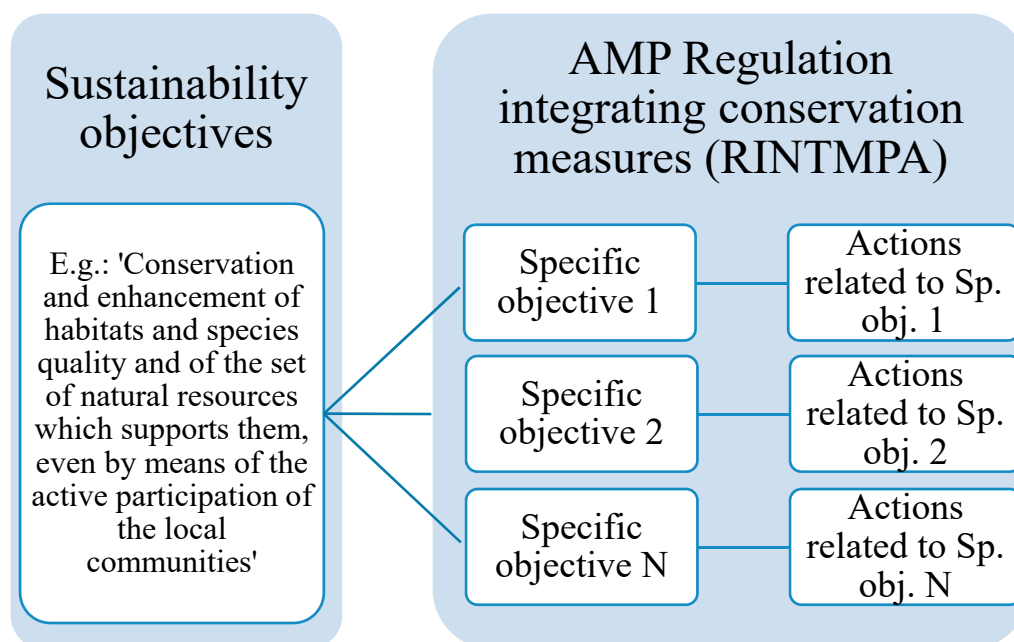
Sustainability objectives

E.g.: 'Conservation and enhancement of habitats and species quality and of the set of natural resources which supports them, even by means of the active participation of the local communities'

AMP Regulation integrating conservation measures (RINTMPA)

Specific objective 1

Actions related to Sp. obj. 1

Specific objective 2

Actions related to Sp. obj. 2

Specific objective N

Actions related to Sp. obj. N